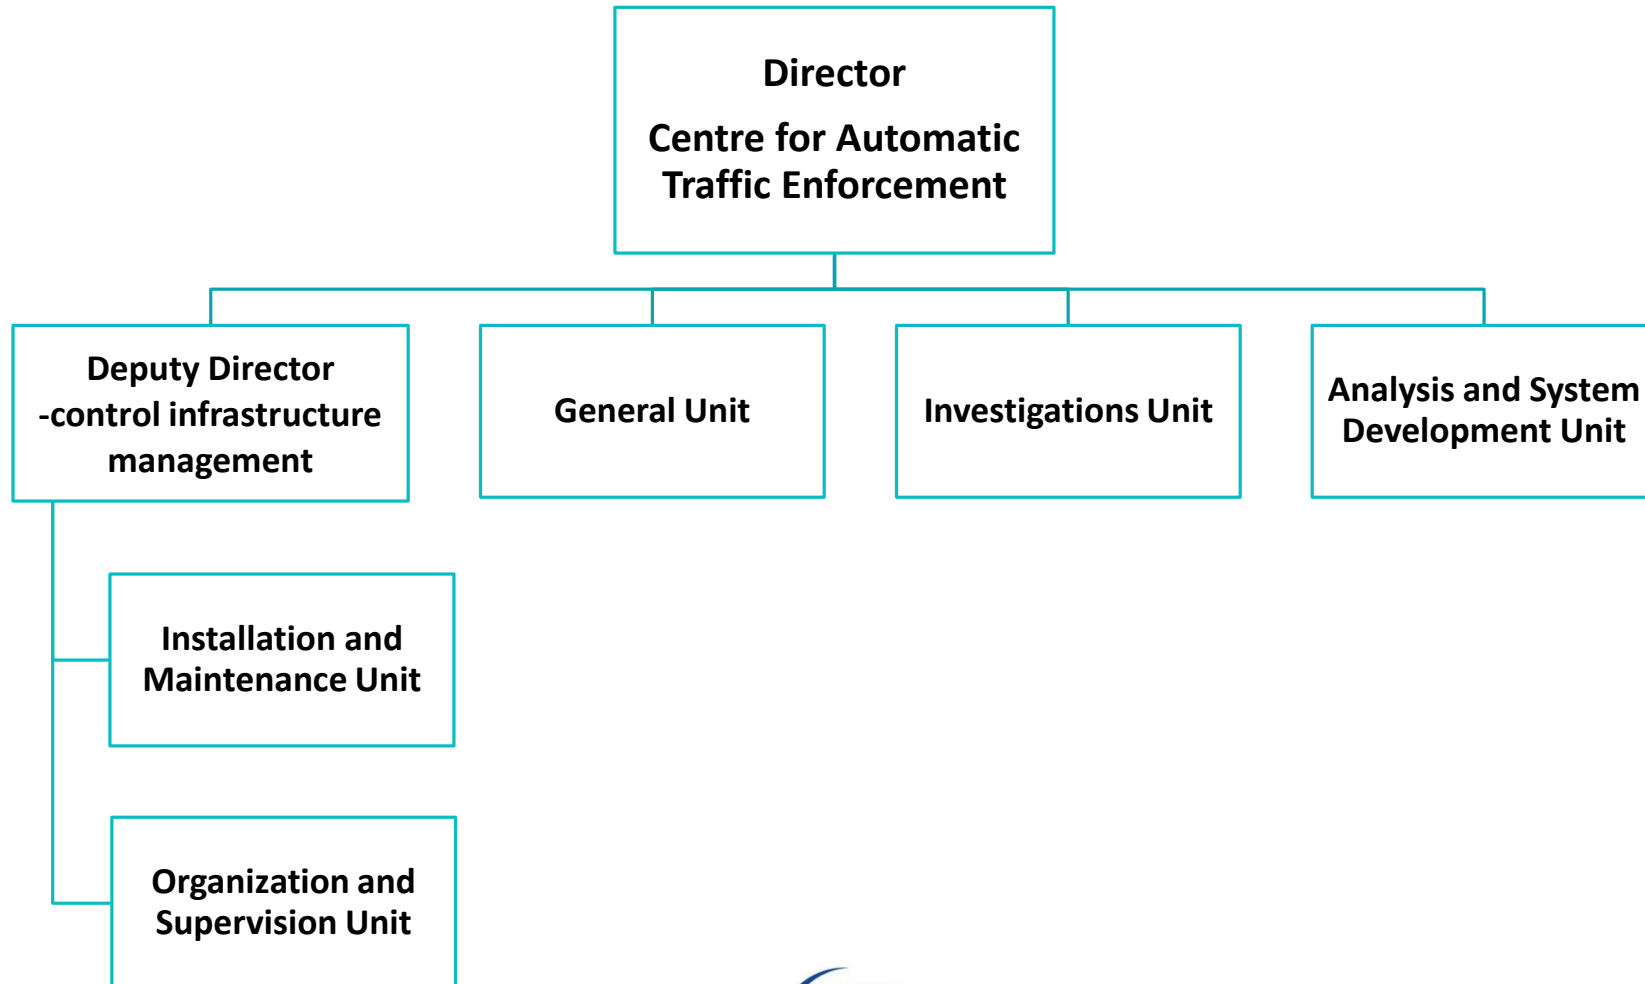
Director

Centre for Automatic Traffic Enforcement

Deputy Director -control infrastructure management

General Unit

Investigations Unit

Analysis and System Development Unit

Installation and Maintenance Unit

Organization and Supervision Unit